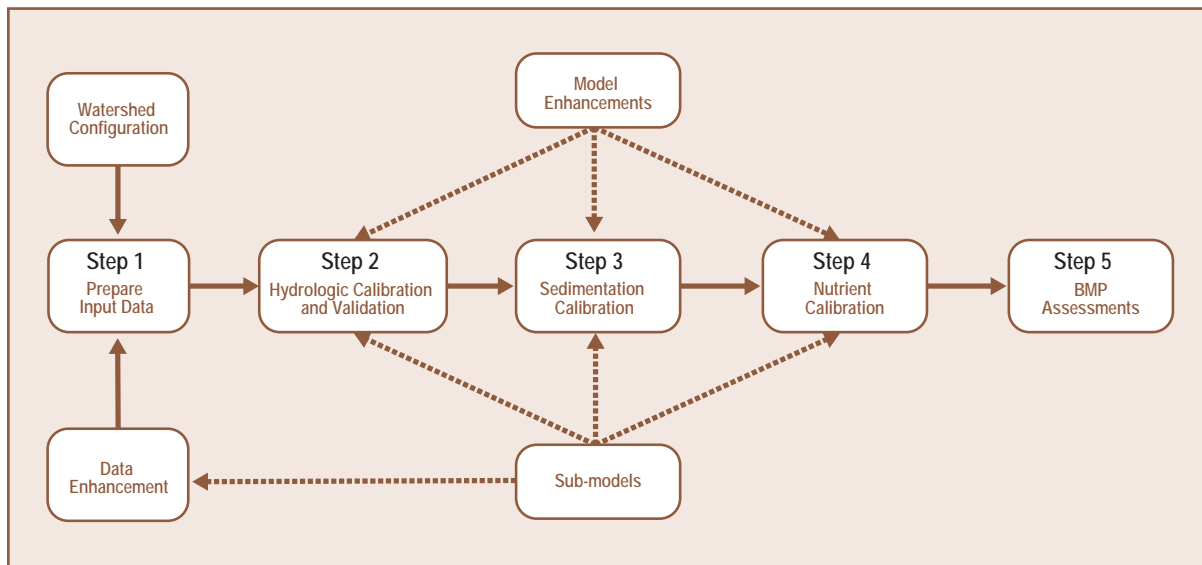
Model Enhancements

Watershed Configuration

Step 1
Prepare Input Data

Step 2
Hydrologic Calibration and Validation

Step 3
Sedimentation Calibration

Step 4
Nutrient Calibration

Step 5
BMP Assessments

Data Enhancement

Sub-models